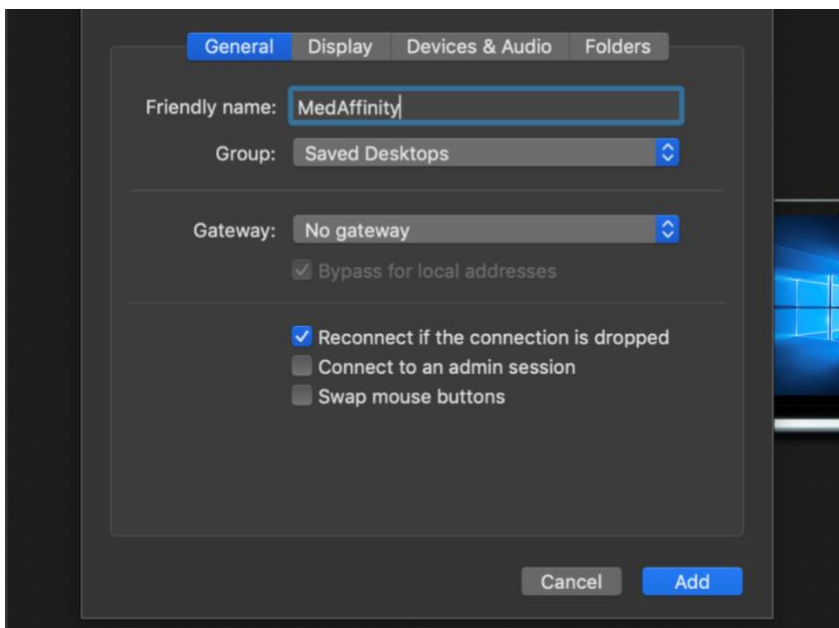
General Display Devices & Audio Folders

Friendly name: MedAffinity

Group: Saved Desktops

Gateway: No gateway

Bypass for local addresses

Reconnect if the connection is dropped

Connect to an admin session

Swap mouse buttons

Cancel Add